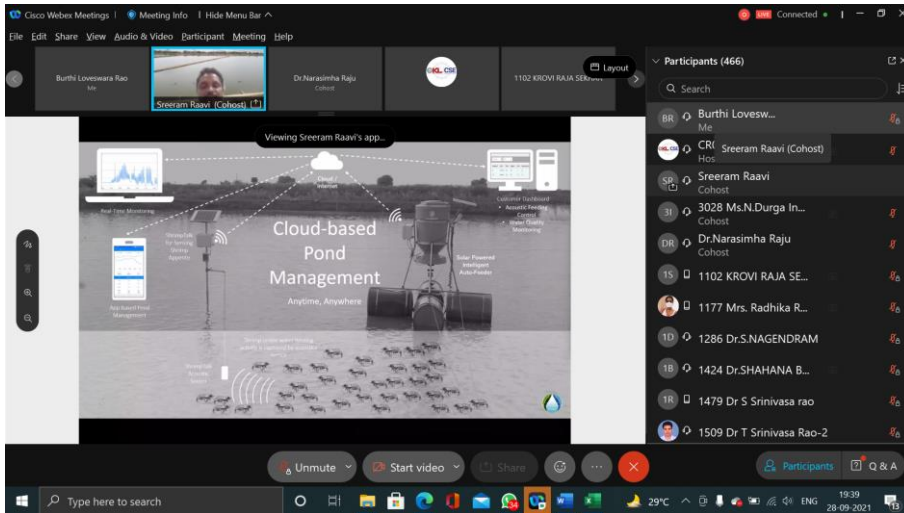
Cisco Webex Meetings | Meeting Info | Hide Menu Bar ^

Connected

File Edit Share View Audio & Video Participant Meeting Help

Burthi Loveswara Rao
Me

Sreeram Raavi (Cohost)

Dr.Narasimha Raju
Cohost

CSE

1102 KROVI RAJA SEKHAR

Layout

Viewing Sreeram Raavi's app...

Real Time Monitoring

Cloud / Internet

Customer Dashboard
• Acoustic Feeding Control
• Water Quality Monitoring

Cloud-based Pond Management

Anytime, Anywhere

App based Pond Management

Solar Powered Intelligent Auto-Feeder

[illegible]

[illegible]

Participants (466)

Search

BR Burthi Lovesw...
Me

CR
Hos

Sreeram Raavi (Cohost)

SR Sreeram Raavi
Cohost

3I 3028 Ms.N.Durga In...
Cohost

DR Dr.Narasimha Raju
Cohost

1S 1102 KROVI RAJA SE...

1177 Mrs. Radhika R...

1D 1286 Dr.S.NAGENDRAM

1B 1424 Dr.SHAHANA B...

1R 1479 Dr S Srinivasa rao

1509 Dr T Srinivasa Rao-2

Unmute

Start video

Share

Participants

Q & A

Type here to search

29°C

ENG

19:39
28-09-2021